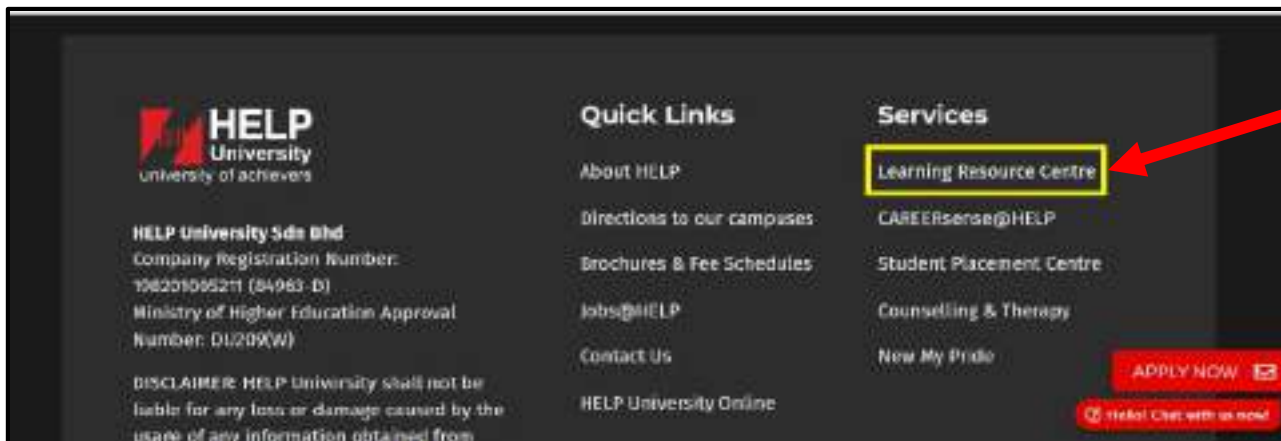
HELP University
university of achievers

HELP University Sdn Bhd
Company Registration Number: 198201005211 (84963-D)
Ministry of Higher Education Approval Number: DU209(W)

DISCLAIMER: HELP University shall not be liable for any loss or damage caused by the usage of any information obtained from

Quick Links

About HELP

Directions to our campuses

Brochures & Fee Schedules

Jobs@HELP

Contact Us

HELP University Online

Services

Learning Resource Centre

CAREERsense@HELP

Student Placement Centre

Counselling & Therapy

New My Pride

APPLY NOW

Hello! Chat with us now!